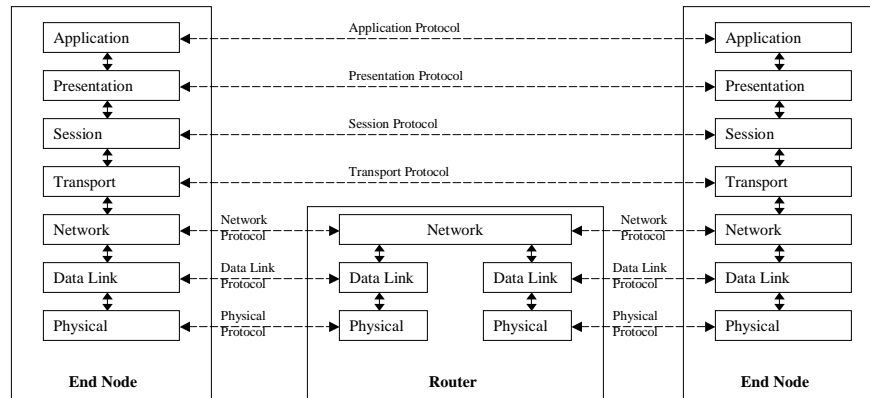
Application
Presentation
Session
Transport
Network
Data Link
Physical
End Node

Application Protocol
Presentation Protocol
Session Protocol
Transport Protocol
Network Protocol
Data Link Protocol
Physical Protocol

Network
Data Link
Physical
Data Link
Physical
Router

Network Protocol
Data Link Protocol
Physical Protocol

Application
Presentation
Session
Transport
Network
Data Link
Physical
End Node